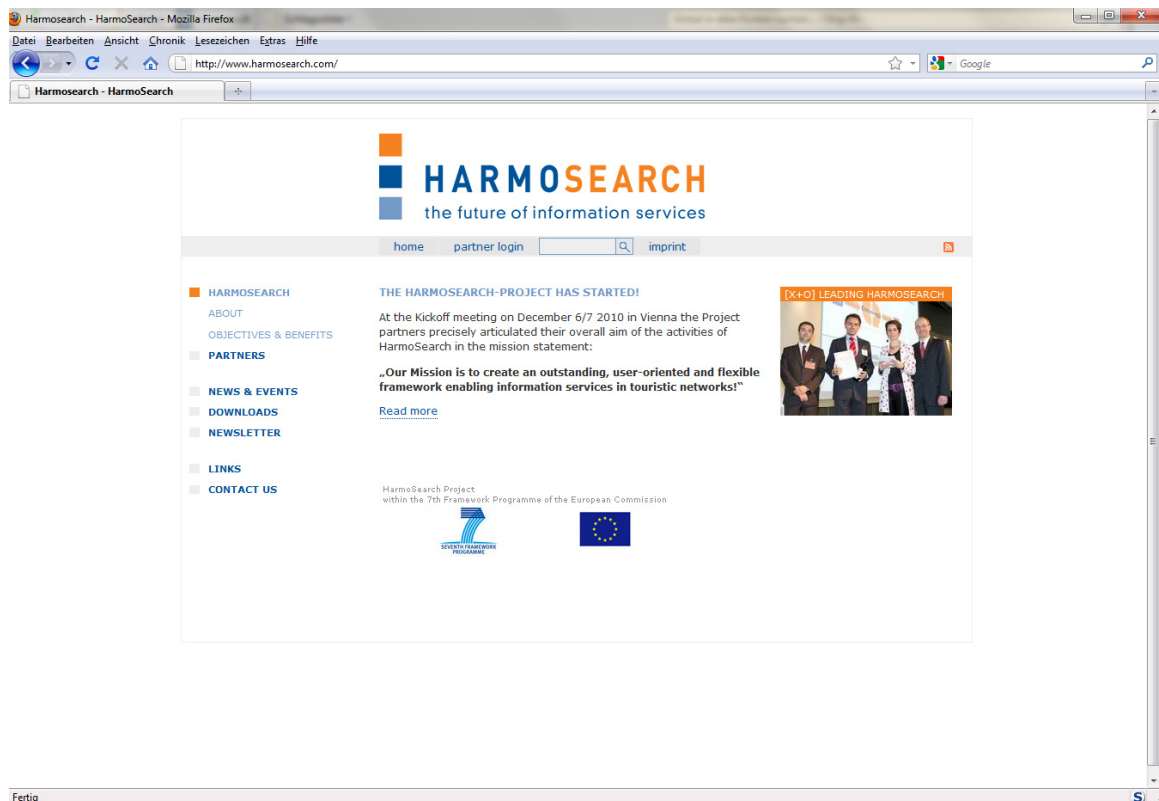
Harmosearch - HarmoSearch - Mozilla Firefox

Datei Bearbeiten Ansicht Chronik Lesezeichen Extras Hilfe

http://www.harmosearch.com/

Google

Harmosearch - HarmoSearch

HARMOSEARCH
the future of information services

home partner login imprint

HARMOSEARCH
ABOUT
OBJECTIVES & BENEFITS
PARTNERS

NEWS & EVENTS
DOWNLOADS
NEWSLETTER

LINKS
CONTACT US

THE HARMOSEARCH-PROJECT HAS STARTED!

At the Kickoff meeting on December 6/7 2010 in Vienna the Project partners precisely articulated their overall aim of the activities of HarmoSearch in the mission statement:

„Our Mission is to create an outstanding, user-oriented and flexible framework enabling information services in touristic networks!"

Read more

[X+O] LEADING HARMOSEARCH

HarmoSearch Project
within the 7th Framework Programme of the European Commission

SEVENTH FRAMEWORK PROGRAMME

Fertig